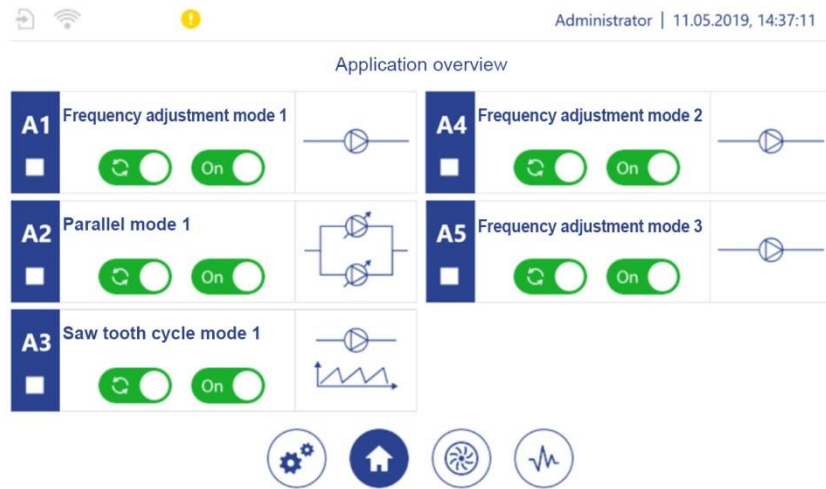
Administrator | 11.05.2019, 14:37:11

Application overview

A1 Frequency adjustment mode 1

On

A2 Parallel mode 1

On

A3 Saw tooth cycle mode 1

On

A4 Frequency adjustment mode 2

On

A5 Frequency adjustment mode 3

On